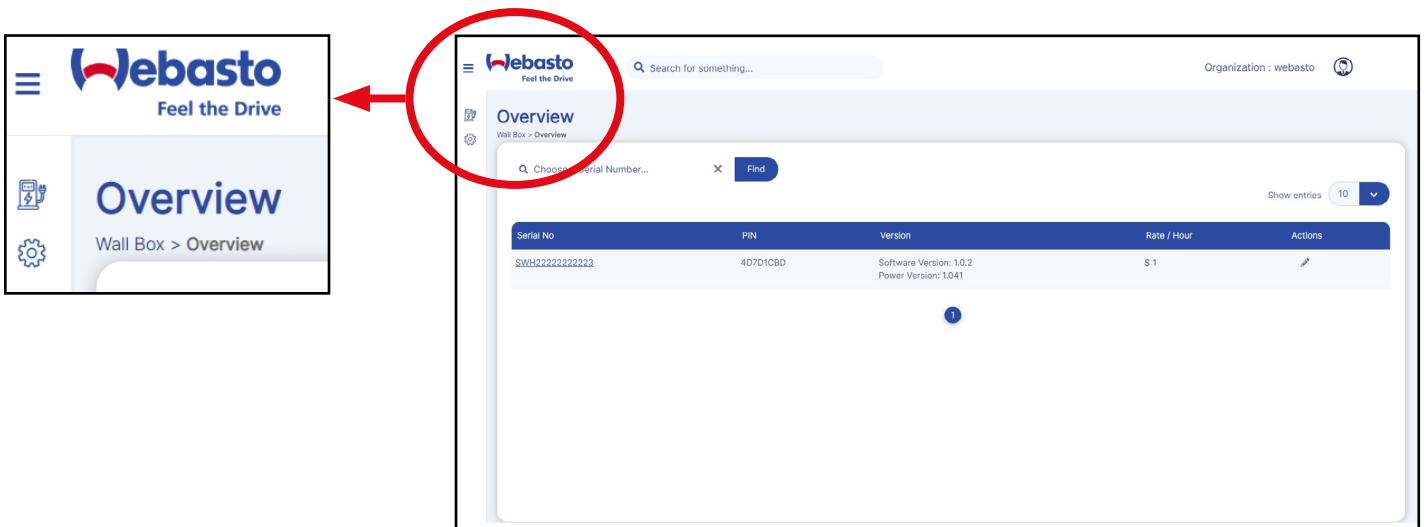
Webasto
Feel the Drive

Overview
Wall Box > Overview

Webasto
Feel the Drive

Search for something...

Organization : webasto

Overview
Wall Box > Overview

Choose Serial Number...

Find

Show entries 10

| Serial No | PIN | Version | Rate / Hour | Actions |
|---|---|---|---|---|
| SWH22222222223 | 4D7D1CBD | Software Version: 1.0.2 Power Version: 1.041 | $ 1 | |

1